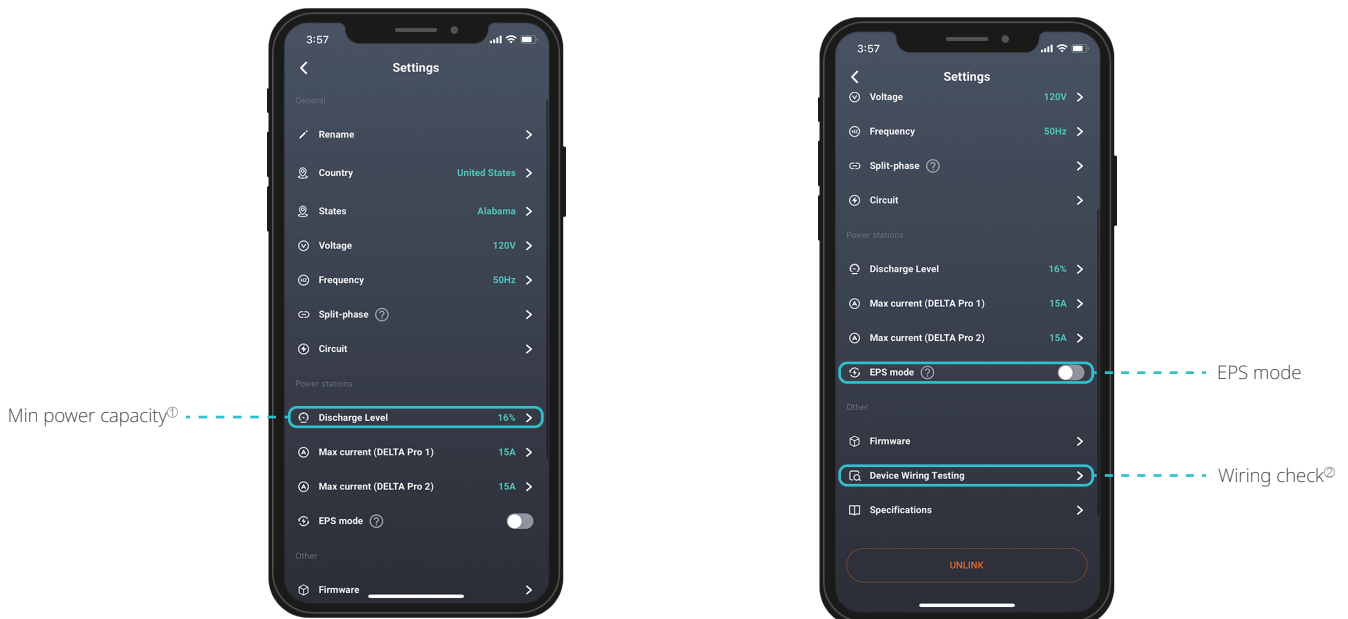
3:57

Settings

General

Rename

Country United States

States Alabama

Voltage 120V

Frequency 50Hz

Split-phase

Circuit

Power stations

Min power capacity①

Discharge Level 16%

Max current (DELTA Pro 1) 15A

Max current (DELTA Pro 2) 15A

EPS mode

Other

Firmware

3:57

Settings

Voltage 120V

Frequency 50Hz

Split-phase

Circuit

Power stations

Discharge Level 16%

Max current (DELTA Pro 1) 15A

Max current (DELTA Pro 2) 15A

EPS mode

EPS mode

Other

Firmware

Device Wiring Testing

Wiring check②

Specifications

UNLINK